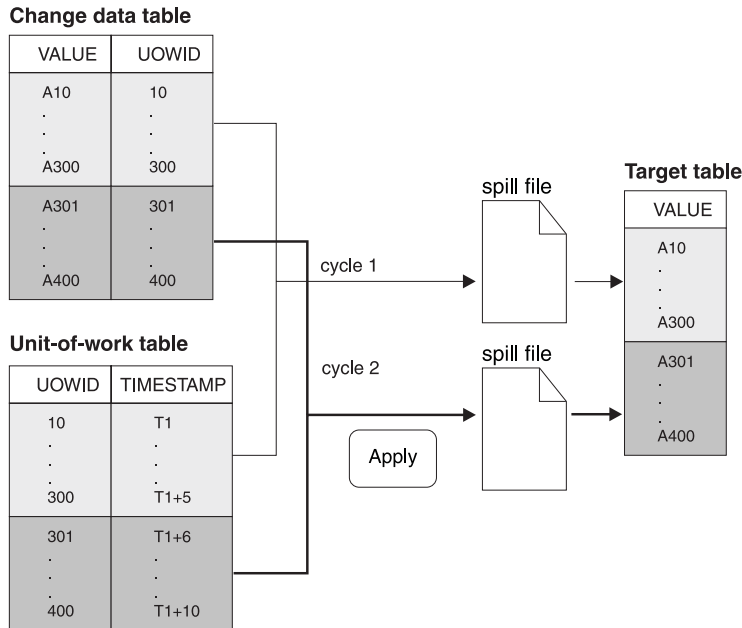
Change data table

| VALUE | UOWID |
|---|---|
| A10 . . . A300 | 10 . . . 300 |
| A301 . . . A400 | 301 . . . 400 |

Unit-of-work table

| UOWID | TIMESTAMP |
|---|---|
| 10 . . . 300 | T1 . . . T1+5 |
| 301 . . . 400 | T1+6 . . . T1+10 |

cycle 1

cycle 2

Apply

spill file

spill file

Target table

| VALUE |
|---|
| A10 . . . A300 |
| A301 . . . A400 |